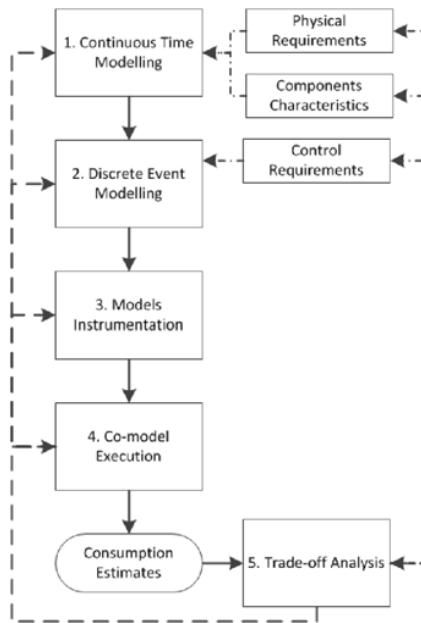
1. Continuous Time Modelling

Physical Requirements

Components Characteristics

2. Discrete Event Modelling

Control Requirements

3. Models Instrumentation

4. Co-model Execution

Consumption Estimates

5. Trade-off Analysis